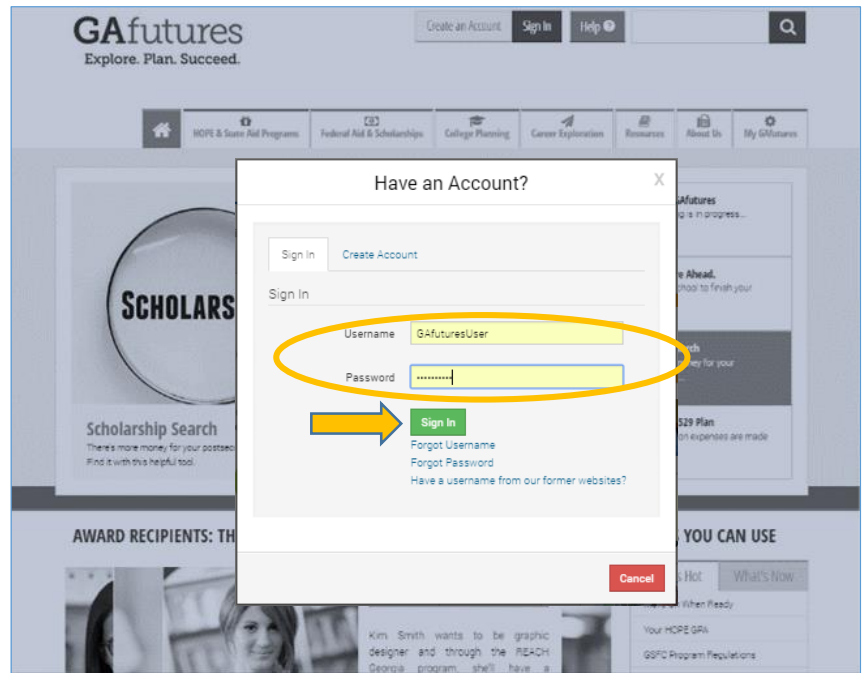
GAfutures
Explore. Plan. Succeed.

Create an Account
Sign In
Help

HOPE & State Aid Programs
Federal Aid & Scholarships
College Planning
Career Exploration
Resources
About Us
My GAfutures

SCHOLARS

Scholarship Search
There's more money for your postsec
Find it with this helpful tool.

GAfutures
is in progress.

e Ahead.
chool to finish your

rch
ney for your

529 Plan
on expenses are made

AWARD RECIPIENTS: TH

YOU CAN USE

s Hot
What's New

When Ready
Your HOPE GPA
GSFC Program Regulations

Kim Smith wants to be graphic designer and through the REACH Georgia program, she'll have a

Have an Account?
X

Sign In
Create Account

Sign In

Username
GAfuturesUser

Password
••••••••••

Sign In
Forgot Username
Forgot Password
Have a username from our former websites?

Cancel